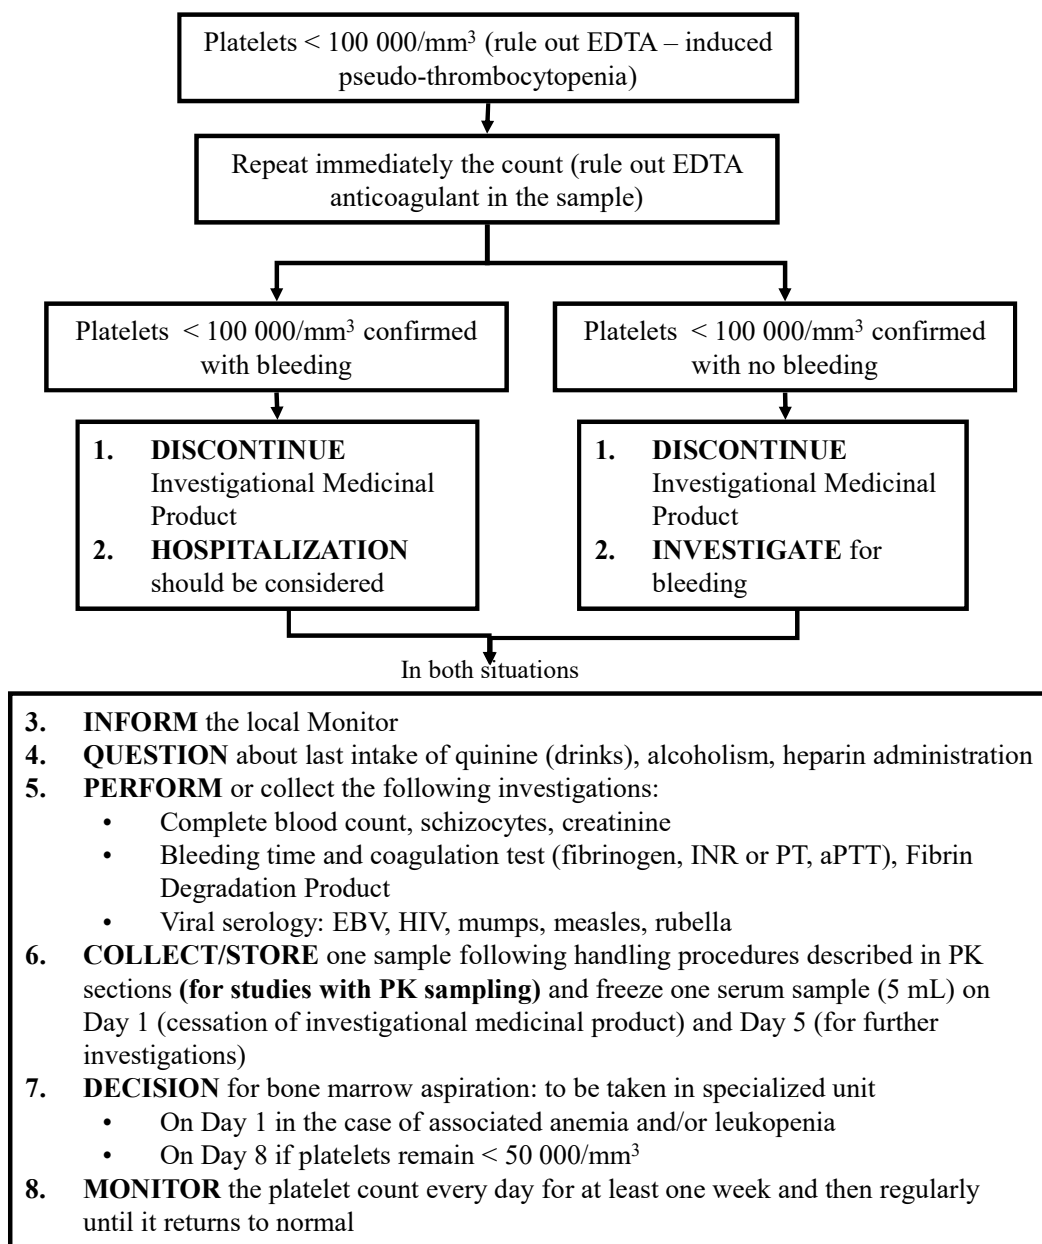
Platelets < 100 000/mm$^3$ (rule out EDTA – induced pseudo-thrombocytopenia)

Repeat immediately the count (rule out EDTA anticoagulant in the sample)

Platelets < 100 000/mm$^3$ confirmed with bleeding

Platelets < 100 000/mm$^3$ confirmed with no bleeding

1. **DISCONTINUE** Investigational Medicinal Product
2. **HOSPITALIZATION** should be considered

1. **DISCONTINUE** Investigational Medicinal Product
2. **INVESTIGATE** for bleeding

In both situations

3. **INFORM** the local Monitor
4. **QUESTION** about last intake of quinine (drinks), alcoholism, heparin administration
5. **PERFORM** or collect the following investigations:
   • Complete blood count, schizocytes, creatinine
   • Bleeding time and coagulation test (fibrinogen, INR or PT, aPTT), Fibrin Degradation Product
   • Viral serology: EBV, HIV, mumps, measles, rubella
6. **COLLECT/STORE** one sample following handling procedures described in PK sections **(for studies with PK sampling)** and freeze one serum sample (5 mL) on Day 1 (cessation of investigational medicinal product) and Day 5 (for further investigations)
7. **DECISION** for bone marrow aspiration: to be taken in specialized unit
   • On Day 1 in the case of associated anemia and/or leukopenia
   • On Day 8 if platelets remain < 50 000/mm$^3$
8. **MONITOR** the platelet count every day for at least one week and then regularly until it returns to normal